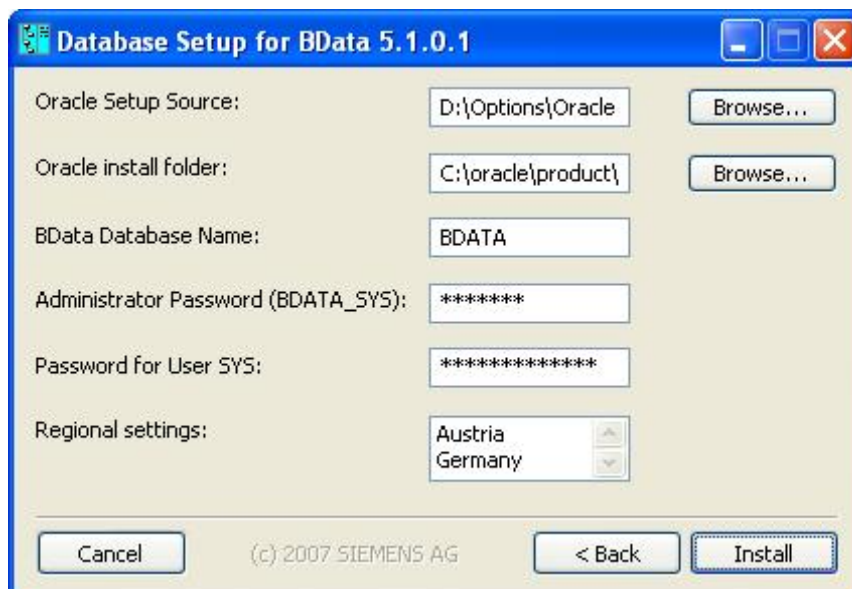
Database Setup for BData 5.1.0.1

Oracle Setup Source: D:\Options\Oracle Browse...

Oracle install folder: C:\oracle\product\ Browse...

BData Database Name: BDATA

Administrator Password (BDATA_SYS): *******

Password for User SYS: *************

Regional settings: Austria Germany

Cancel (c) 2007 SIEMENS AG < Back Install